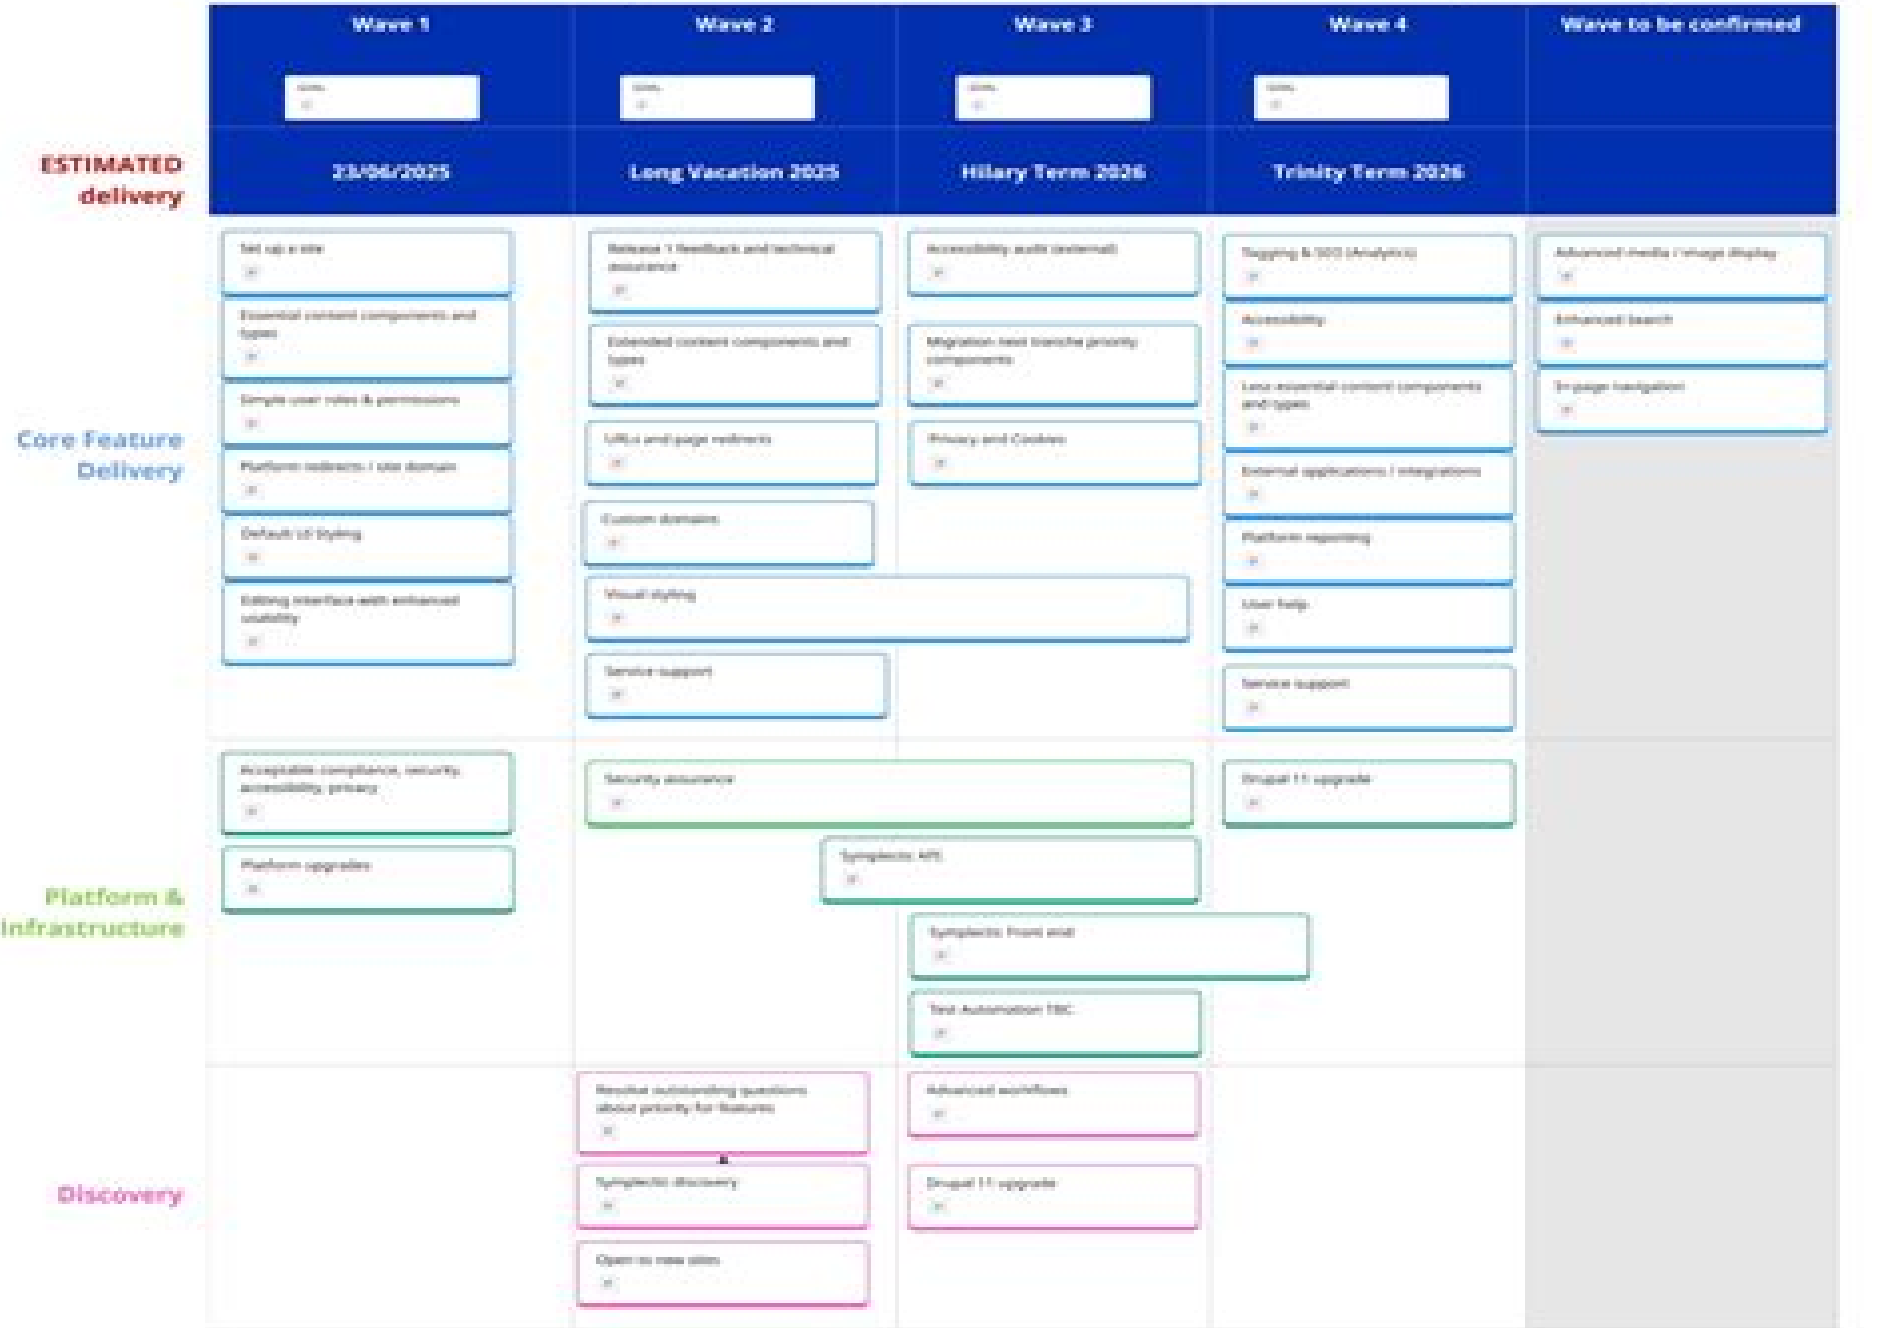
Wave 1

Wave 2

Wave 3

Wave 4

Wave to be confirmed

ESTIMATED delivery

23/06/2025

Long Vacation 2025

Hilary Term 2026

Trinity Term 2026

Core Feature Delivery

Set up a site

Essential content components and types

Simple user roles & permissions

Platform redirects / site domain

Default UI Styling

Editing interface with enhanced usability

Release 1 feedback and technical assurance

Extended content components and types

URLs and page redirects

Custom domains

Visual styling

Service support

Accessibility audit (external)

Migration next tranche priority components

Privacy and Cookies

Tagging & SEO (Analytics)

Accessibility

Less essential content components and types

External applications / integrations

Platform reporting

User help

Service support

Advanced media / image display

Enhanced Search

In-page navigation

Platform & Infrastructure

Acceptable compliance, security, accessibility, privacy

Platform upgrades

Security assurance

Symplectic API

Symplectic Front end

Test Automation TBC

Drupal 11 upgrade

Discovery

Resolve outstanding questions about priority for features

Symplectic discovery

Open to new sites

Advanced workflows

Drupal 11 upgrade